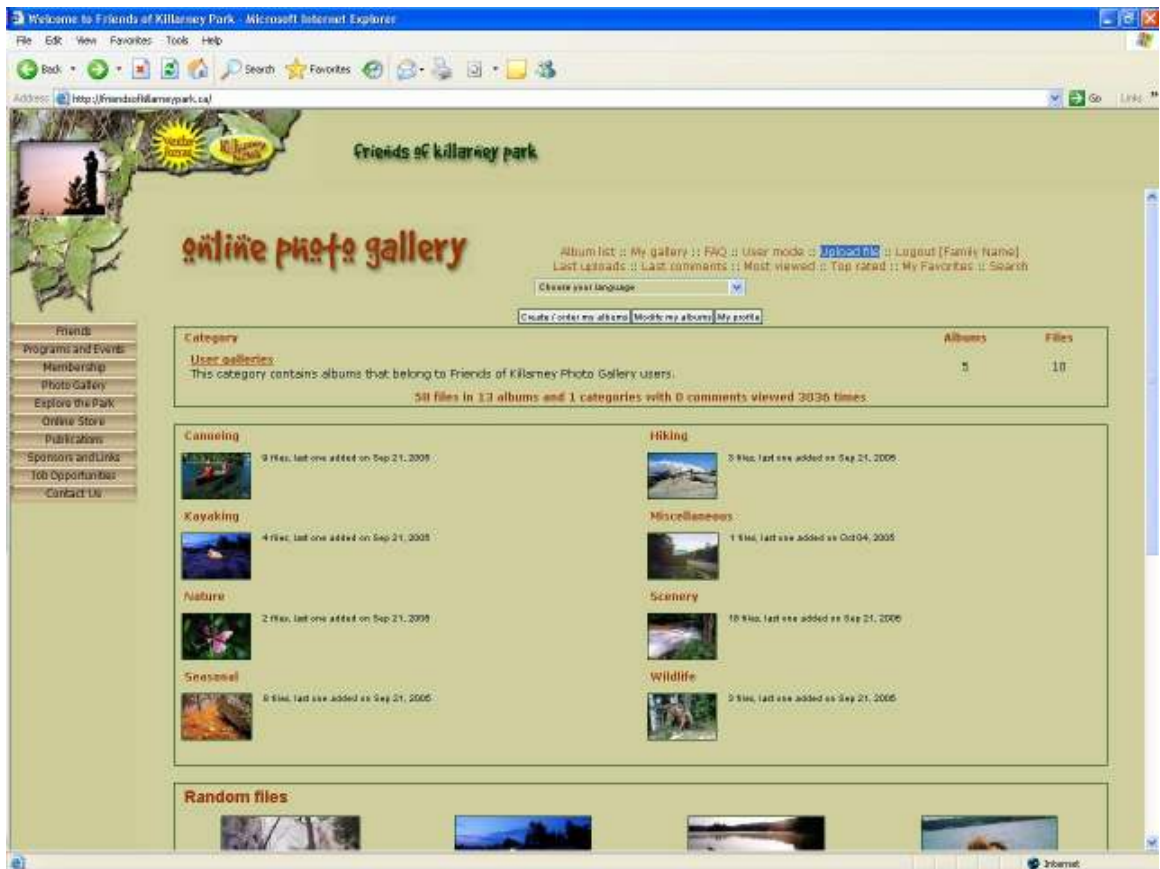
Welcome to Friends of Killarney Park - Microsoft Internet Explorer

File Edit View Favorites Tools Help

Back Search Favorites

Address http://friendsofkillarneypark.ca/ Go Links

Friends of killarney park

online photo gallery

Album list :: My gallery :: FAQ :: User mode :: Upload file :: Logout [Family Name]
Last uploads :: Last comments :: Most viewed :: Top rated :: My Favorites :: Search

Choose your language

Create / order my albums | Modify my albums | My profile

Friends
Programs and Events
Membership
Photo Gallery
Explore the Park
Online Store
Publications
Sponsors and Links
Job Opportunities
Contact Us

| Category | Albums | Files |
|---|---|---|
| User galleries<br>This category contains albums that belong to Friends of Killarney Photo Gallery users. | 5 | 10 |

58 files in 13 albums and 1 categories with 0 comments viewed 3836 times

Canoeing
9 files, last one added on Sep 21, 2005

Hiking
3 files, last one added on Sep 21, 2005

Kayaking
4 files, last one added on Sep 21, 2005

Miscellaneous
1 files, last one added on Oct 04, 2005

Nature
2 files, last one added on Sep 21, 2005

Scenery
18 files, last one added on Sep 21, 2005

Seasonal
8 files, last one added on Sep 21, 2005

Wildlife
3 files, last one added on Sep 21, 2005

Random files

Internet